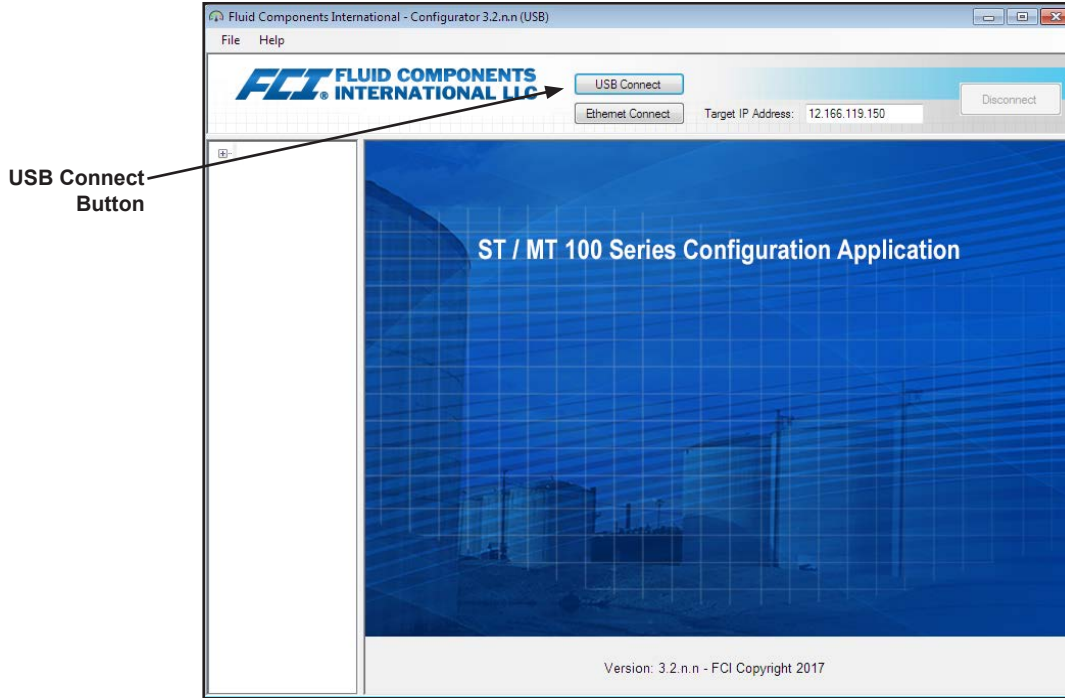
Fluid Components International - Configurator 3.2.n.n (USB)

File Help

FCI® FLUID COMPONENTS INTERNATIONAL LLC

USB Connect

Ethernet Connect

Target IP Address: 12.166.119.150

Disconnect

USB Connect Button

ST / MT 100 Series Configuration Application

Version: 3.2.n.n - FCI Copyright 2017